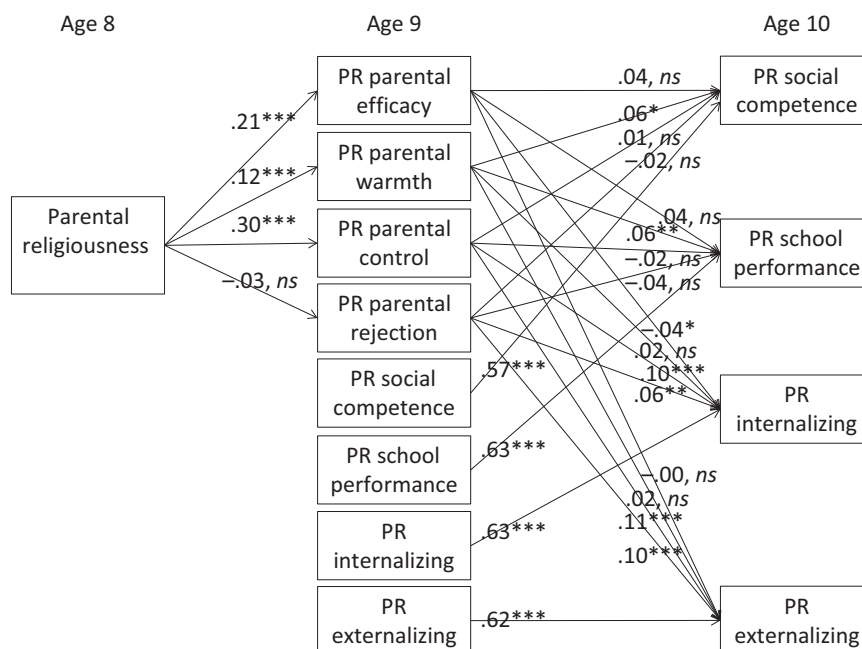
Age 8

Age 9

Age 10

Parental religiousness

.21***

.12***

.30***

−.03, *ns*

PR parental efficacy

PR parental warmth

PR parental control

PR parental rejection

PR social competence

PR school performance

PR internalizing

PR externalizing

.57***

.63***

.63***

.62***

.04, *ns*

.06*

.01, *ns*

−.02, *ns*

.04, *ns*

.06**

−.02, *ns*

−.04, *ns*

−.04*

.02, *ns*

.10***

.06**

−.00, *ns*

.02, *ns*

.11***

.10***

PR social competence

PR school performance

PR internalizing

PR externalizing